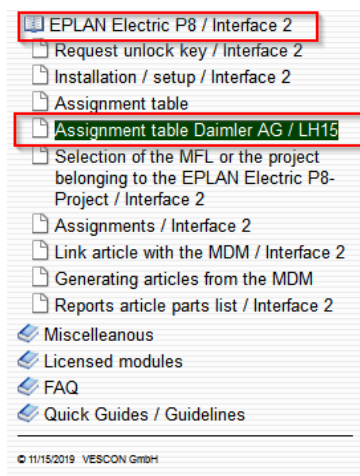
EPLAN Electric P8 / Interface 2
Request unlock key / Interface 2
Installation / setup / Interface 2
Assignment table
Assignment table Daimler AG / LH15
Selection of the MFL or the project belonging to the EPLAN Electric P8-Project / Interface 2
Assignments / Interface 2
Link article with the MDM / Interface 2
Generating articles from the MDM
Reports article parts list / Interface 2
Miscelleanous
Licensed modules
FAQ
Quick Guides / Guidelines

© 11/15/2019 VESCON GmbH